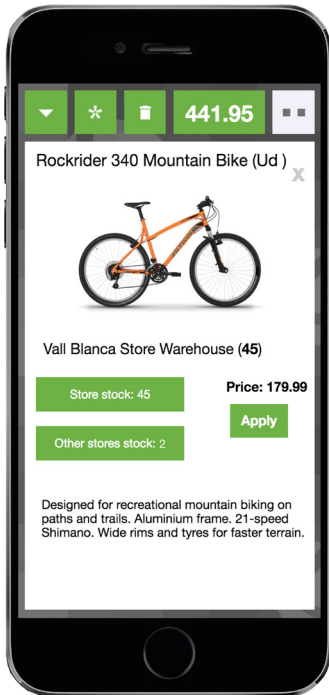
441.95

Rockrider 340 Mountain Bike (Ud )

X

Vall Blanca Store Warehouse (**45**)

Store stock: 45

Price: 179.99

Apply

Other stores stock: 2

Designed for recreational mountain biking on paths and trails. Aluminium frame. 21-speed Shimano. Wide rims and tyres for faster terrain.